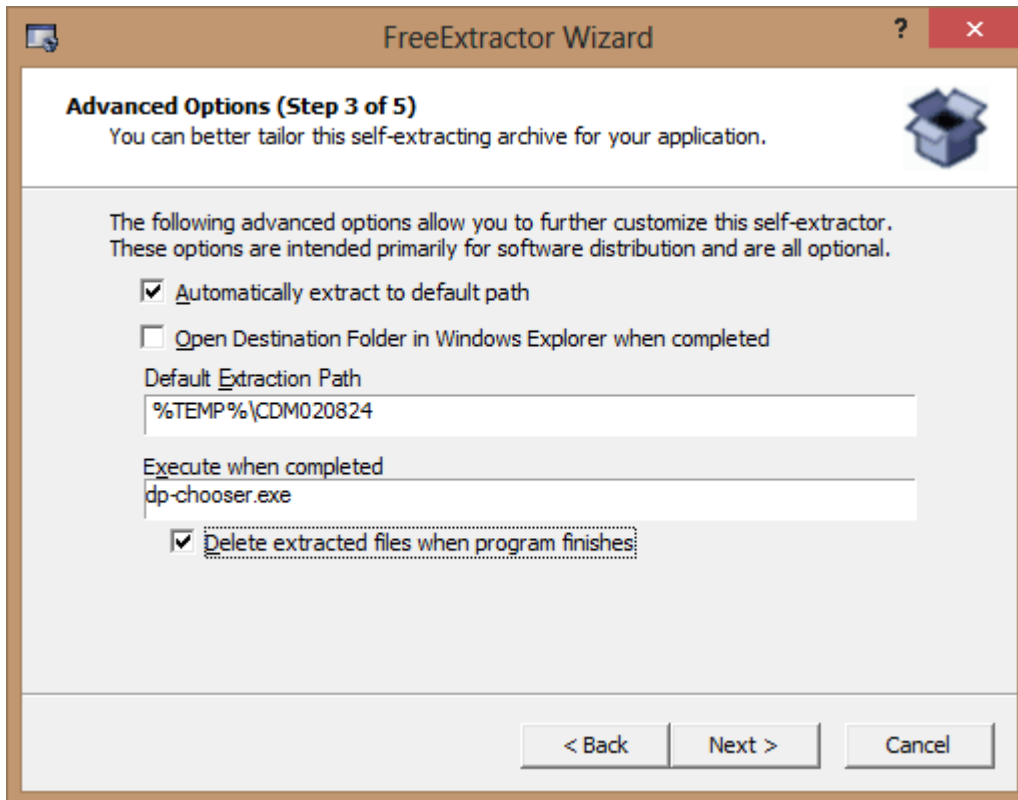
FreeExtractor Wizard

?

×

**Advanced Options (Step 3 of 5)**
You can better tailor this self-extracting archive for your application.

The following advanced options allow you to further customize this self-extractor. These options are intended primarily for software distribution and are all optional.

☑ Automatically extract to default path

☐ Open Destination Folder in Windows Explorer when completed

Default Extraction Path
%TEMP%\CDM020824

Execute when completed
dp-chooser.exe

☑ Delete extracted files when program finishes

< Back | Next > | Cancel